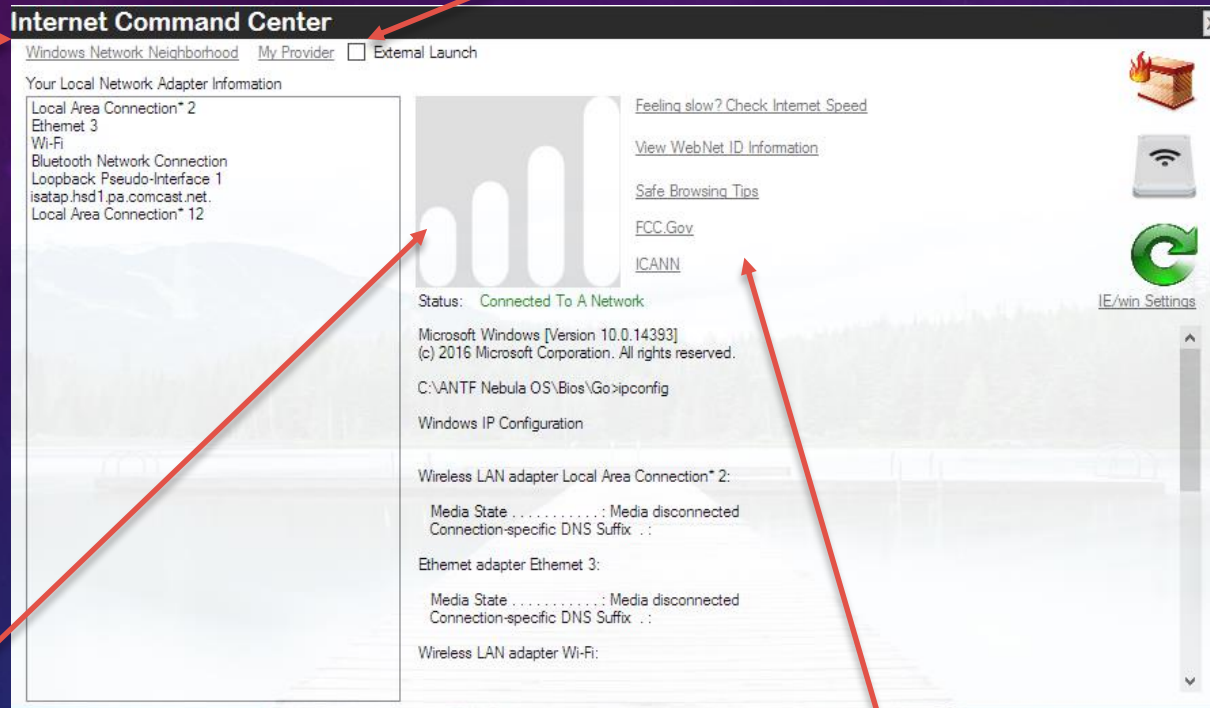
Internet Command Center

Windows Network Neighborhood My Provider External Launch

Your Local Network Adapter Information

Local Area Connection* 2
Ethernet 3
Wi-Fi
Bluetooth Network Connection
Loopback Pseudo-Interface 1
isatap.hsd1.pa.comcast.net.
Local Area Connection* 12

Feeling slow? Check Internet Speed

View WebNet ID Information

Safe Browsing Tips

FCC.Gov

ICANN

IE/win Settings

Status: Connected To A Network

Microsoft Windows [Version 10.0.14393]
(c) 2016 Microsoft Corporation. All rights reserved.

C:\ANTF Nebula OS\Bios\Go>ipconfig

Windows IP Configuration

Wireless LAN adapter Local Area Connection* 2:

Media State . . . . . . . . . . . : Media disconnected
Connection-specific DNS Suffix . :

Ethernet adapter Ethernet 3:

Media State . . . . . . . . . . . : Media disconnected
Connection-specific DNS Suffix . :

Wireless LAN adapter Wi-Fi: